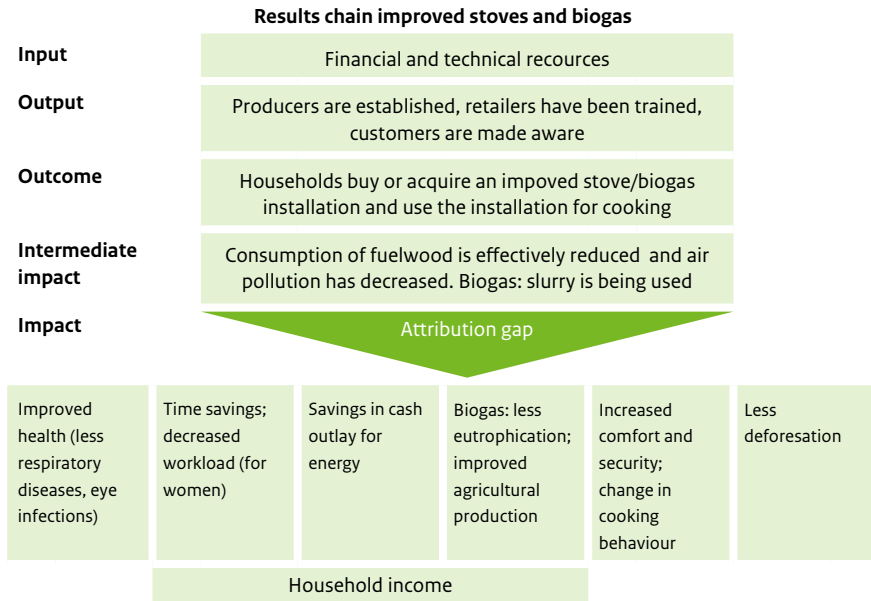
Results chain improved stoves and biogas

Input

Financial and technical recources

Output

Producers are established, retailers have been trained, customers are made aware

Outcome

Households buy or acquire an impoved stove/biogas installation and use the installation for cooking

Intermediate impact

Consumption of fuelwood is effectively reduced and air pollution has decreased. Biogas: slurry is being used

Impact

Attribution gap

Improved health (less respiratory diseases, eye infections)

Time savings; decreased workload (for women)

Savings in cash outlay for energy

Biogas: less eutrophication; improved agricultural production

Increased comfort and security; change in cooking behaviour

Less deforesation

Household income